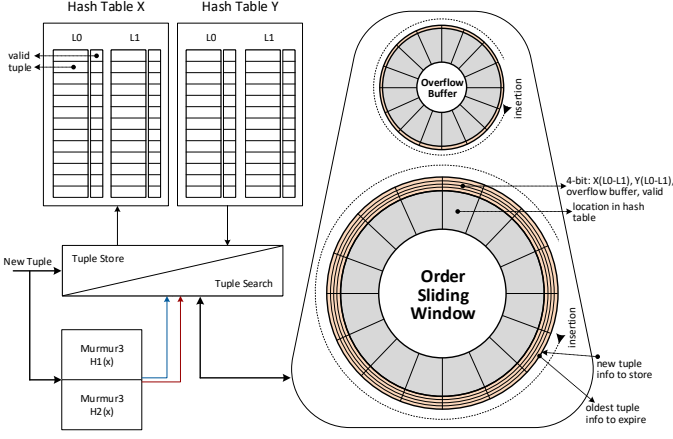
Hash Table X

Hash Table Y

L0

L1

L0

L1

valid

tuple

Overflow Buffer

insertion

4-bit: X(L0-L1), Y(L0-L1), overflow buffer, valid

location in hash table

New Tuple

Tuple Store

Tuple Search

Order Sliding Window

insertion

Murmur3 H1(x)

Murmur3 H2(x)

new tuple info to store

oldest tuple info to expire